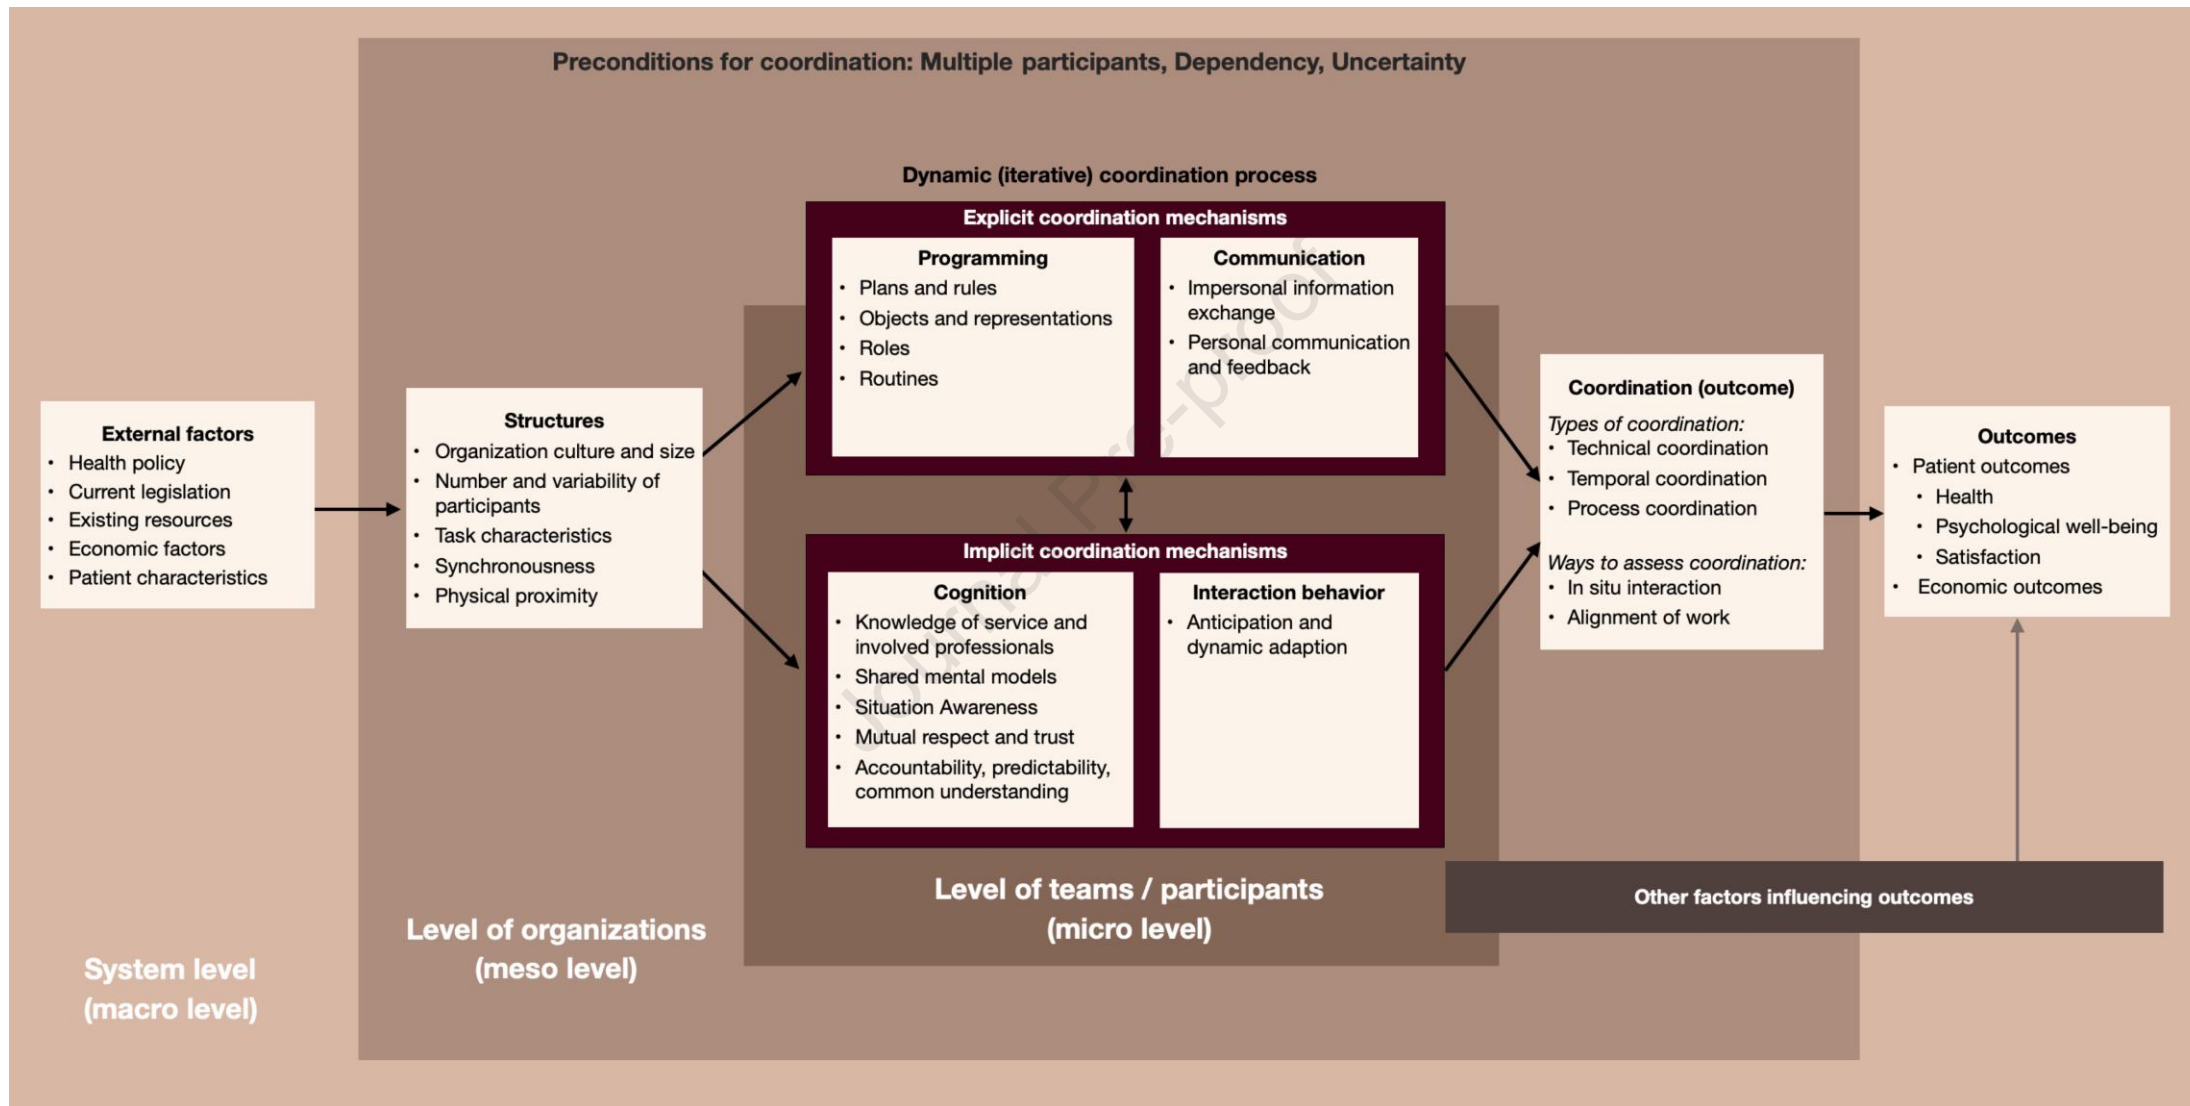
Preconditions for coordination: Multiple participants, Dependency, Uncertainty

Dynamic (iterative) coordination process

Explicit coordination mechanisms

Programming
• Plans and rules
• Objects and representations
• Roles
• Routines

Communication
• Impersonal information exchange
• Personal communication and feedback

Implicit coordination mechanisms

Cognition
• Knowledge of service and involved professionals
• Shared mental models
• Situation Awareness
• Mutual respect and trust
• Accountability, predictability, common understanding

Interaction behavior
• Anticipation and dynamic adaption

External factors
• Health policy
• Current legislation
• Existing resources
• Economic factors
• Patient characteristics

Structures
• Organization culture and size
• Number and variability of participants
• Task characteristics
• Synchronousness
• Physical proximity

Coordination (outcome)
Types of coordination:
• Technical coordination
• Temporal coordination
• Process coordination
Ways to assess coordination:
• In situ interaction
• Alignment of work

Outcomes
• Patient outcomes
• Health
• Psychological well-being
• Satisfaction
• Economic outcomes

Other factors influencing outcomes

Level of teams / participants (micro level)

Level of organizations (meso level)

System level (macro level)

Journal Pre-proof